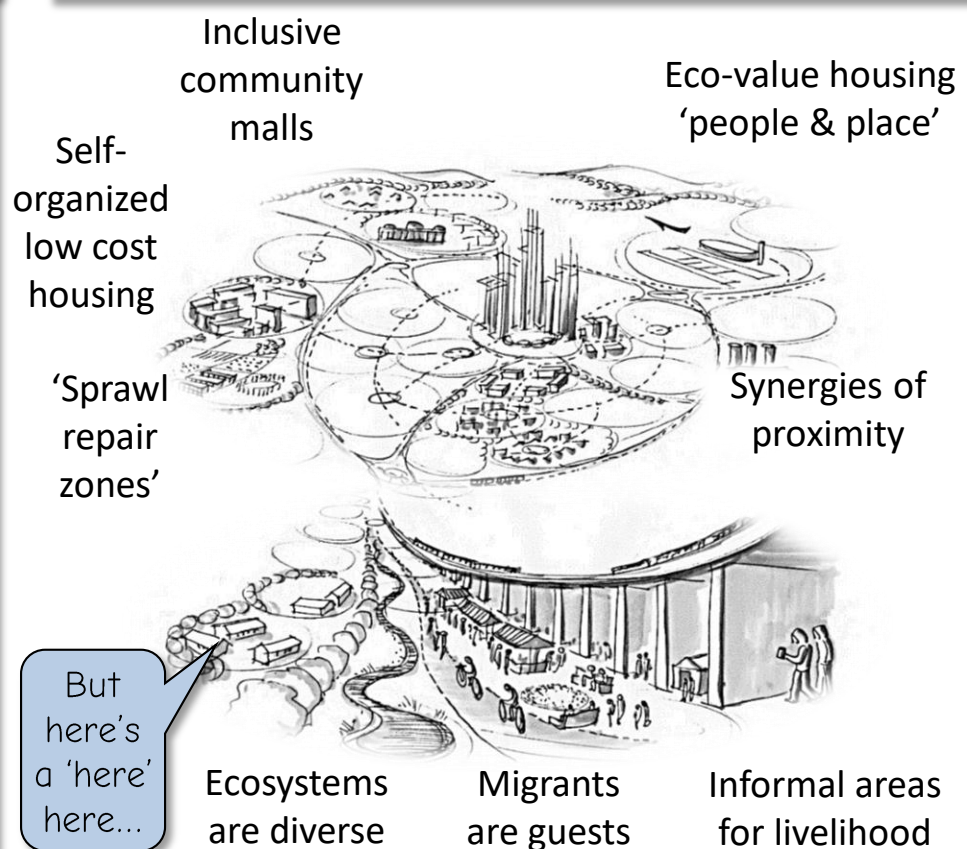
Inclusive community malls

Eco-value housing 'people & place'

Self-organized low cost housing

'Sprawl repair zones'

Synergies of proximity

But here's a 'here' here...

Ecosystems are diverse

Migrants are guests

Informal areas for livelihood